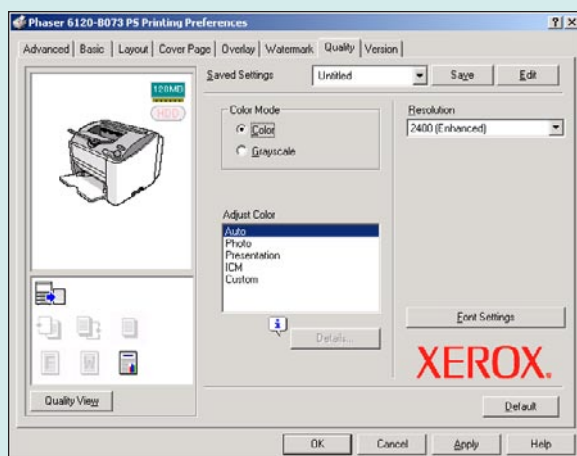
Phaser 6120-B073 PS Printing Preferences

?|X

Advanced | Basic | Layout | Cover Page | Overlay | Watermark | Quality | Version

120MB
HDD

Saved Settings
Untitled
Save
Edit

Color Mode
Color
Grayscale

Resolution
2400 (Enhanced)

Adjust Color
Auto
Photo
Presentation
ICM
Custom

Details...

Font Settings

XEROX.

Quality View

Default

OK
Cancel
Apply
Help